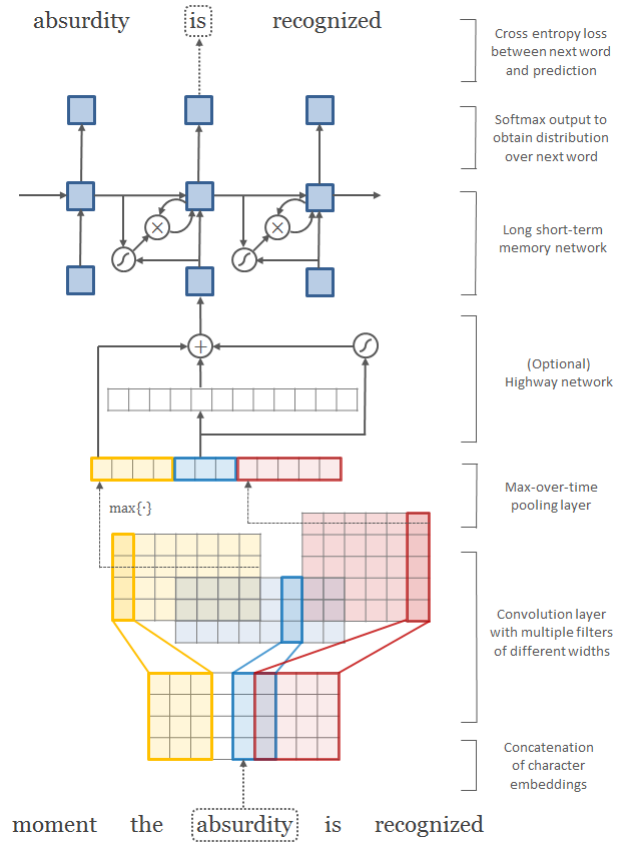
absurdity is recognized

Cross entropy loss between next word and prediction

Softmax output to obtain distribution over next word

Long short-term memory network

(Optional) Highway network

Max-over-time pooling layer

$\max\{\cdot\}$

Convolution layer with multiple filters of different widths

Concatenation of character embeddings

moment the absurdity is recognized